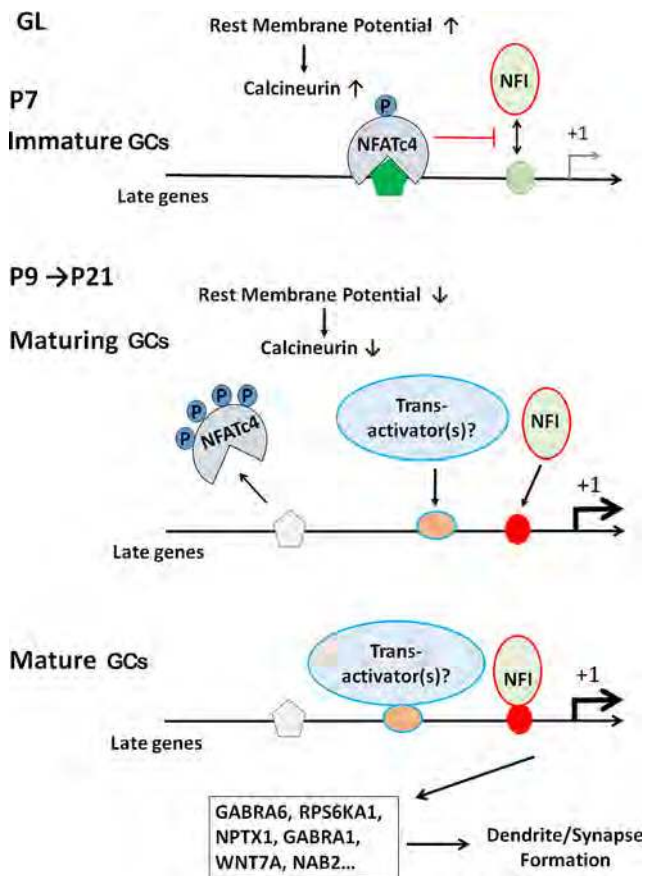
GL

Rest Membrane Potential ↑

Calcineurin ↑

P7

Immature GCs

NFI

P

NFATc4

+1

Late genes

P9 →P21

Rest Membrane Potential ↓

Maturing GCs

Calcineurin ↓

P P P

P NFATc4

Trans-activator(s)?

NFI

+1

Late genes

Mature GCs

Trans-activator(s)?

NFI

+1

Late genes

GABRA6, RPS6KA1, NPTX1, GABRA1, WNT7A, NAB2...

Dendrite/Synapse Formation